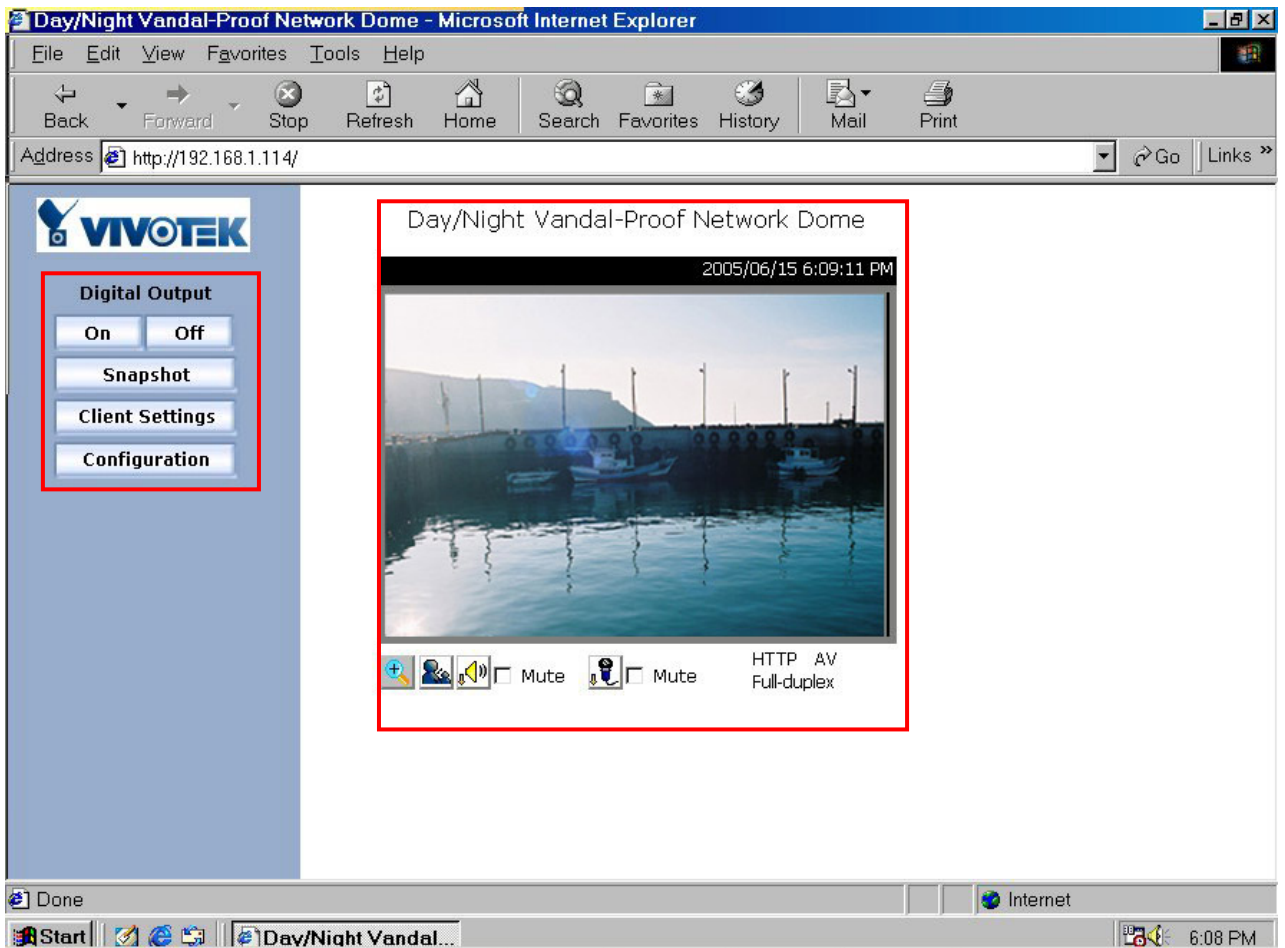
Day/Night Vandal-Proof Network Dome - Microsoft Internet Explorer

File Edit View Favorites Tools Help

Back Forward Stop Refresh Home Search Favorites History Mail Print

Address http://192.168.1.114/ Go Links

VIVOTEK

Digital Output
On Off
Snapshot
Client Settings
Configuration

Day/Night Vandal-Proof Network Dome

2005/06/15 6:09:11 PM

Mute Mute HTTP AV Full-duplex

Done Internet

Start Day/Night Vandal... 6:08 PM